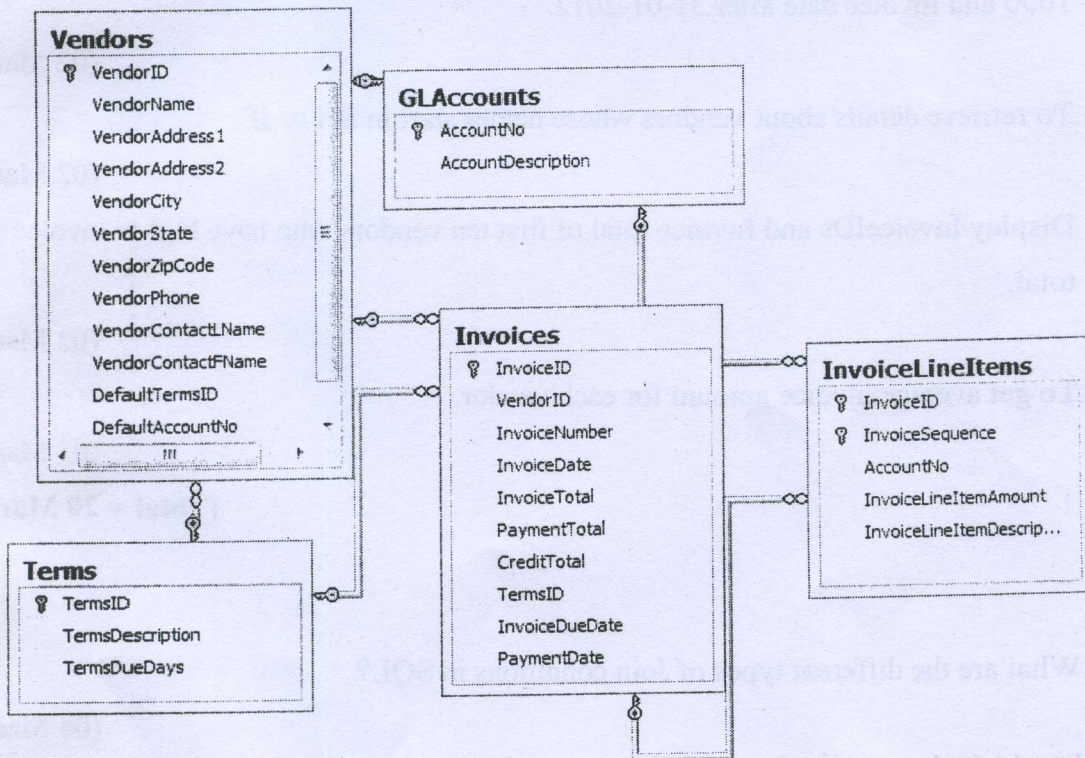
10,00 and invoice date after 31-01-2012.

To retrieve details about vendors whose address is not in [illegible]

Display InvoiceIDs and Invoice total of first ten vendors who have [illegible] total.

To get average invoice amount for each vendor

What are the different types of join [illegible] SQL?

Vendors
VendorID
VendorName
VendorAddress1
VendorAddress2
VendorCity
VendorState
VendorZipCode
VendorPhone
VendorContactLName
VendorContactFName
DefaultTermsID
DefaultAccountNo

GLAccounts
AccountNo
AccountDescription

Invoices
InvoiceID
VendorID
InvoiceNumber
InvoiceDate
InvoiceTotal
PaymentTotal
CreditTotal
TermsID
InvoiceDueDate
PaymentDate

InvoiceLineItems
InvoiceID
InvoiceSequence
AccountNo
InvoiceLineItemAmount
InvoiceLineItemDescrip...

Terms
TermsID
TermsDescription
TermsDueDays